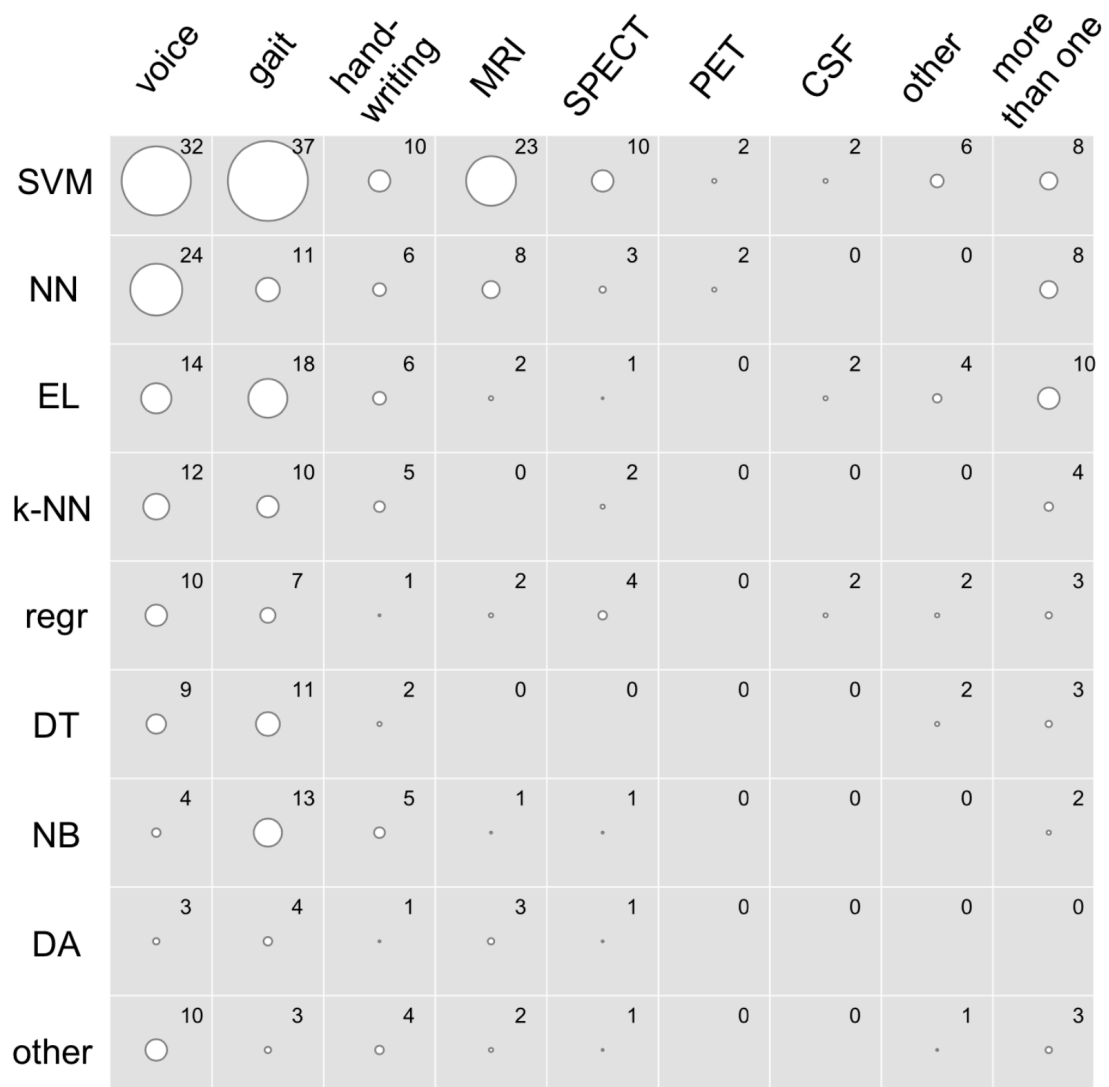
|  | voice | gait | hand-writing | MRI | SPECT | PET | CSF | other | more than one |
|---|---|---|---|---|---|---|---|---|---|
| SVM | 32 | 37 | 10 | 23 | 10 | 2 | 2 | 6 | 8 |
| NN | 24 | 11 | 6 | 8 | 3 | 2 | 0 | 0 | 8 |
| EL | 14 | 18 | 6 | 2 | 1 | 0 | 2 | 4 | 10 |
| k-NN | 12 | 10 | 5 | 0 | 2 | 0 | 0 | 0 | 4 |
| regr | 10 | 7 | 1 | 2 | 4 | 0 | 2 | 2 | 3 |
| DT | 9 | 11 | 2 | 0 | 0 | 0 | 0 | 2 | 3 |
| NB | 4 | 13 | 5 | 1 | 1 | 0 | 0 | 0 | 2 |
| DA | 3 | 4 | 1 | 3 | 1 | 0 | 0 | 0 | 0 |
| other | 10 | 3 | 4 | 2 | 1 | 0 | 0 | 1 | 3 |